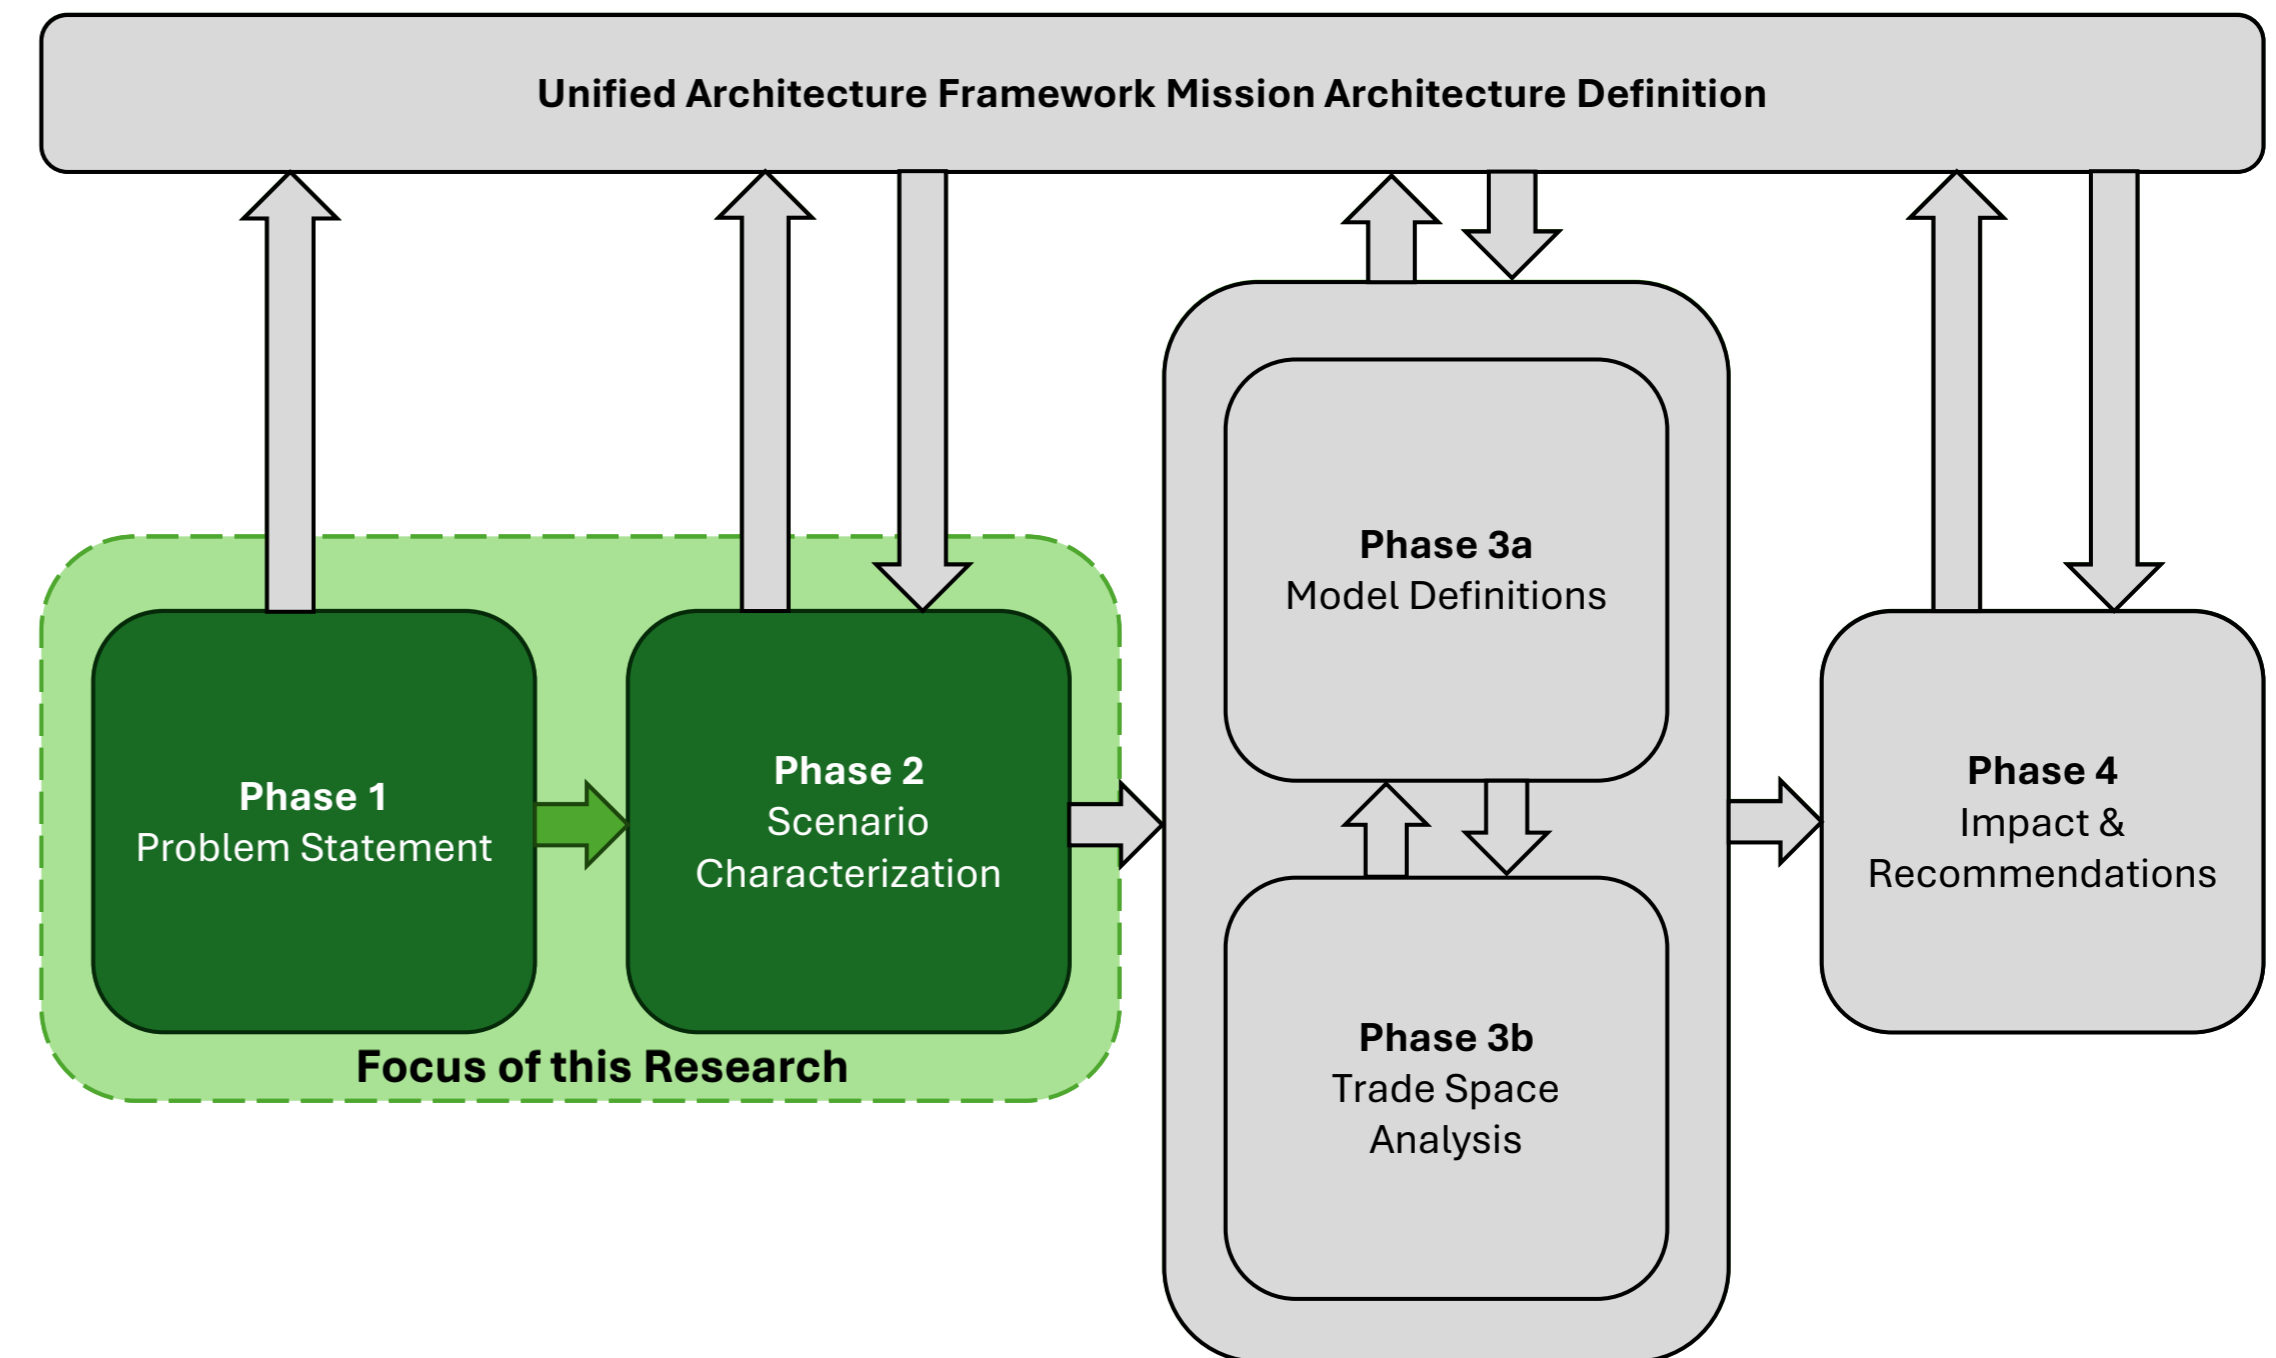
Unified Architecture Framework Mission Architecture Definition

Phase 1
Problem Statement

Phase 2
Scenario Characterization

Focus of this Research

Phase 3a
Model Definitions

Phase 3b
Trade Space Analysis

Phase 4
Impact & Recommendations